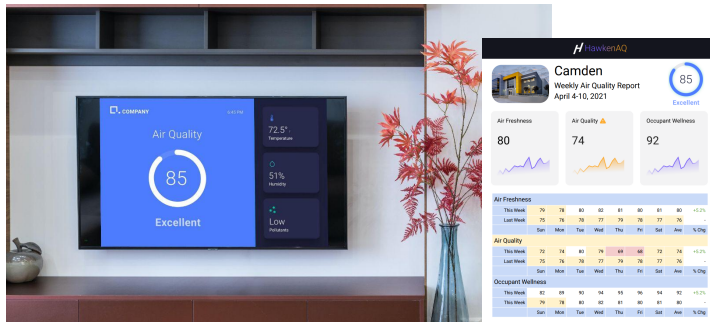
COMPANY

Air Quality

85

Excellent

72.5°
Temperature

51%
Humidity

Low
Pollutants

HawkenAQ

Camden
Weekly Air Quality Report
April 4-10, 2021

85
Excellent

Air Freshness
80

Air Quality
74

Occupant Wellness
92

Air Freshness

| | | | | | | | | | |
|---|---|---|---|---|---|---|---|---|---|
| This Week | 79 | 78 | 80 | 82 | 81 | 80 | 81 | 80 | +5.3% |
| Last Week | 75 | 76 | 78 | 77 | 79 | 78 | 77 | 76 | - |
| | Sun | Mon | Tue | Wed | Thu | Fri | Sat | Ave | % Chg |

Air Quality

| | | | | | | | | | |
|---|---|---|---|---|---|---|---|---|---|
| This Week | 72 | 74 | 80 | 79 | 69 | 68 | 73 | 74 | +0.3% |
| Last Week | 75 | 76 | 78 | 77 | 79 | 78 | 77 | 76 | - |
| | Sun | Mon | Tue | Wed | Thu | Fri | Sat | Ave | % Chg |

Occupant Wellness

| | | | | | | | | | |
|---|---|---|---|---|---|---|---|---|---|
| This Week | 82 | 89 | 90 | 94 | 95 | 96 | 94 | 92 | +0.2% |
| Last Week | 79 | 78 | 80 | 82 | 81 | 80 | 81 | 80 | - |
| | Sun | Mon | Tue | Wed | Thu | Fri | Sat | Ave | % Chg |